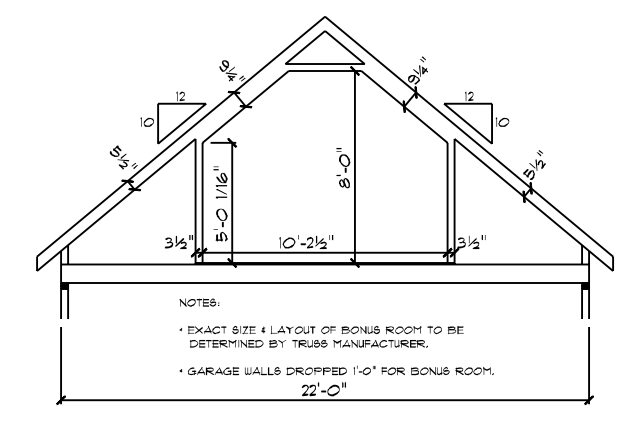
12
10
12
10
$9\frac{1}{4}$"
$9\frac{1}{4}$"
$5\frac{1}{2}$"
$5\frac{1}{2}$"
5'-0 1/16"
8'-0"
$3\frac{1}{2}$"
10'-$2\frac{1}{2}$"
$3\frac{1}{2}$"

NOTES:

• EXACT SIZE & LAYOUT OF BONUS ROOM TO BE DETERMINED BY TRUSS MANUFACTURER.

• GARAGE WALLS DROPPED 1'-0" FOR BONUS ROOM.

22'-0"